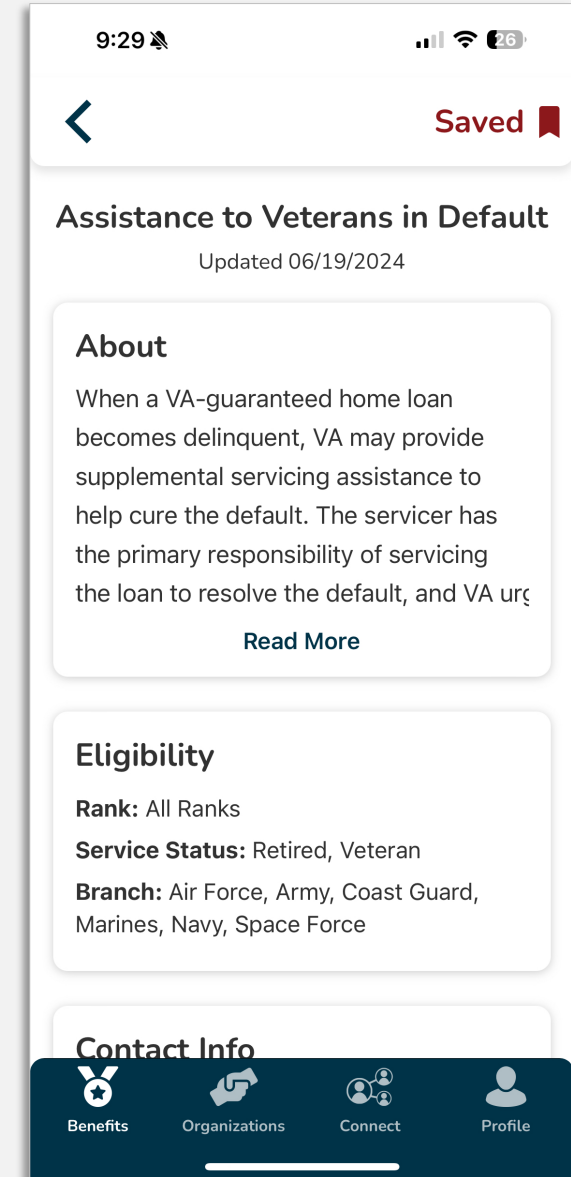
9:29

26

Saved

Assistance to Veterans in Default

Updated 06/19/2024

About

When a VA-guaranteed home loan becomes delinquent, VA may provide supplemental servicing assistance to help cure the default. The servicer has the primary responsibility of servicing the loan to resolve the default, and VA urg

Read More

Eligibility

Rank: All Ranks

Service Status: Retired, Veteran

Branch: Air Force, Army, Coast Guard, Marines, Navy, Space Force

Contact Info

Benefits Organizations Connect Profile